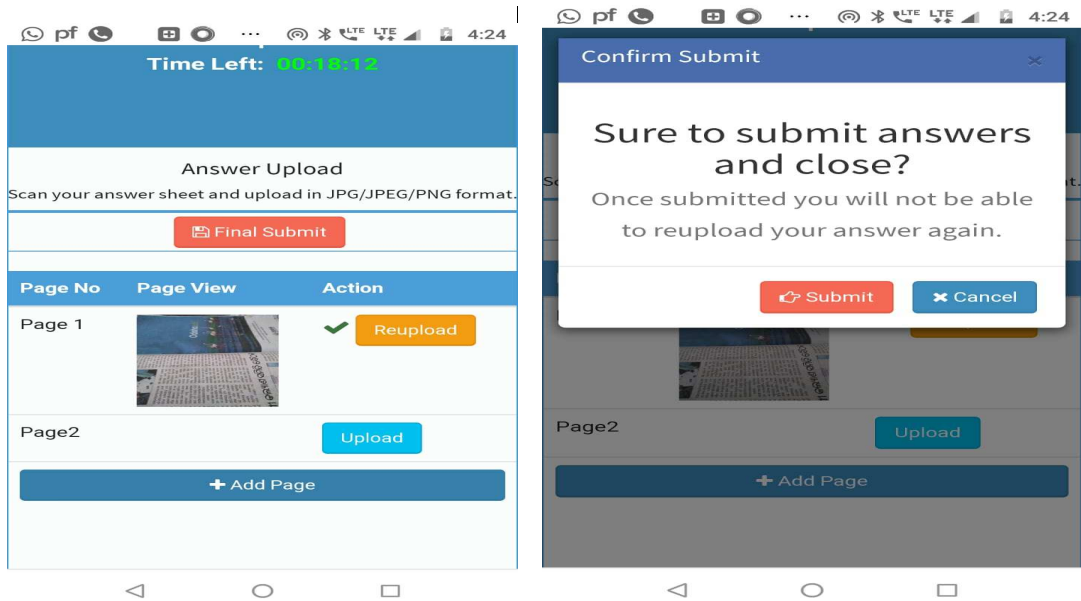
pf ··· 4:24

Time Left: 00:18:12

Answer Upload

Scan your answer sheet and upload in JPG/JPEG/PNG format.

Final Submit

| Page No | Page View | Action |
|---|---|---|
| Page 1 | | Reupload |
| Page2 | | Upload |

+ Add Page

pf ··· 4:24

Confirm Submit

×

Sure to submit answers and close?

Once submitted you will not be able to reupload your answer again.

Submit

× Cancel

Page2

Upload

+ Add Page